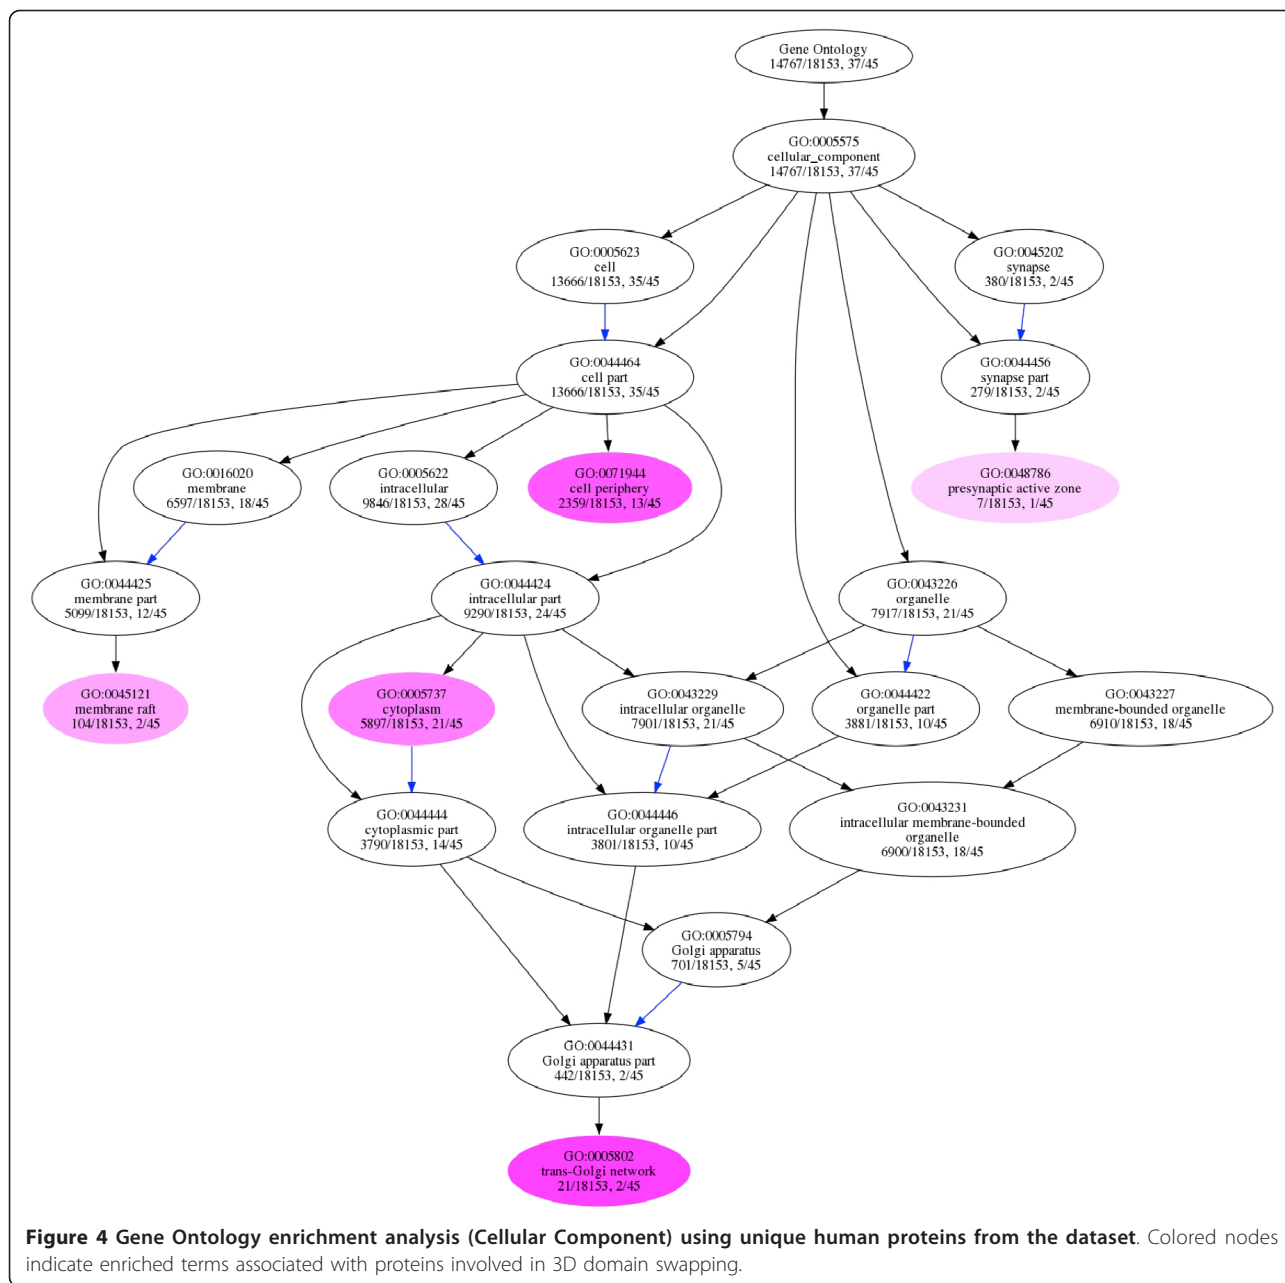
Gene Ontology
14767/18153, 37/45

GO:0005575
cellular_component
14767/18153, 37/45

GO:0005623
cell
13666/18153, 35/45

GO:0045202
synapse
380/18153, 2/45

GO:0044464
cell part
13666/18153, 35/45

GO:0044456
synapse part
279/18153, 2/45

GO:0016020
membrane
6597/18153, 18/45

GO:0005622
intracellular
9846/18153, 28/45

GO:0071944
cell periphery
2359/18153, 13/45

GO:0048786
presynaptic active zone
7/18153, 1/45

GO:0044425
membrane part
5099/18153, 12/45

GO:0044424
intracellular part
9290/18153, 24/45

GO:0043226
organelle
7917/18153, 21/45

GO:0045121
membrane raft
104/18153, 2/45

GO:0005737
cytoplasm
5897/18153, 21/45

GO:0043229
intracellular organelle
7901/18153, 21/45

GO:0044422
organelle part
3881/18153, 10/45

GO:0043227
membrane-bounded organelle
6910/18153, 18/45

GO:0044444
cytoplasmic part
3790/18153, 14/45

GO:0044446
intracellular organelle part
3801/18153, 10/45

GO:0043231
intracellular membrane-bounded organelle
6900/18153, 18/45

GO:0005794
Golgi apparatus
701/18153, 5/45

GO:0044431
Golgi apparatus part
442/18153, 2/45

GO:0005802
trans-Golgi network
21/18153, 2/45

**Figure 4 Gene Ontology enrichment analysis (Cellular Component) using unique human proteins from the dataset**. Colored nodes indicate enriched terms associated with proteins involved in 3D domain swapping.